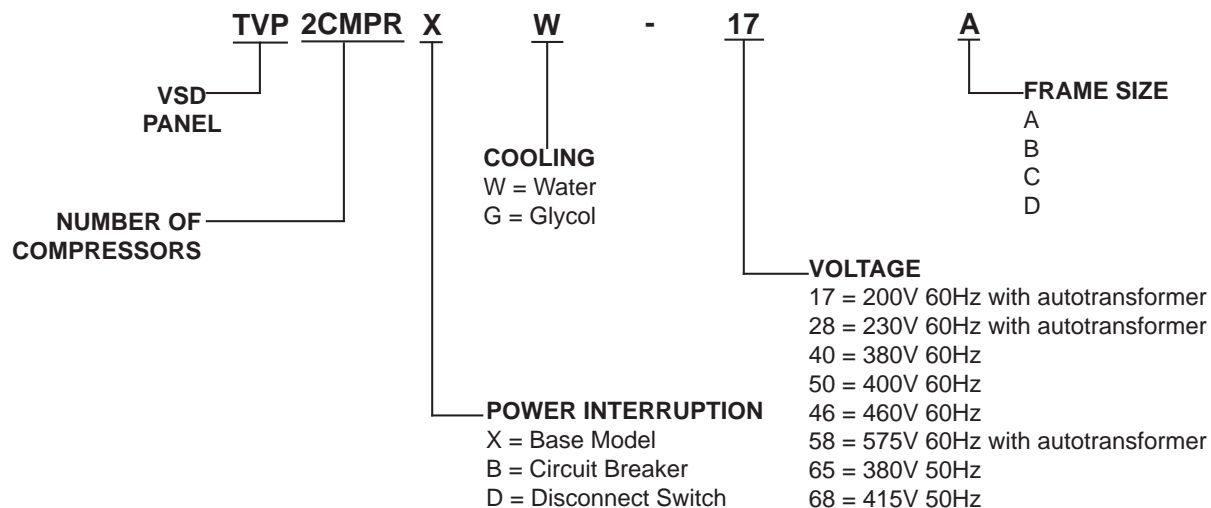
TVP 2CMPR X W - 17 A

VSD PANEL

FRAME SIZE
A
B
C
D

COOLING
W = Water
G = Glycol

NUMBER OF COMPRESSORS

VOLTAGE
17 = 200V 60Hz with autotransformer
28 = 230V 60Hz with autotransformer
40 = 380V 60Hz
50 = 400V 60Hz
46 = 460V 60Hz
58 = 575V 60Hz with autotransformer
65 = 380V 50Hz
68 = 415V 50Hz

POWER INTERRUPTION
X = Base Model
B = Circuit Breaker
D = Disconnect Switch